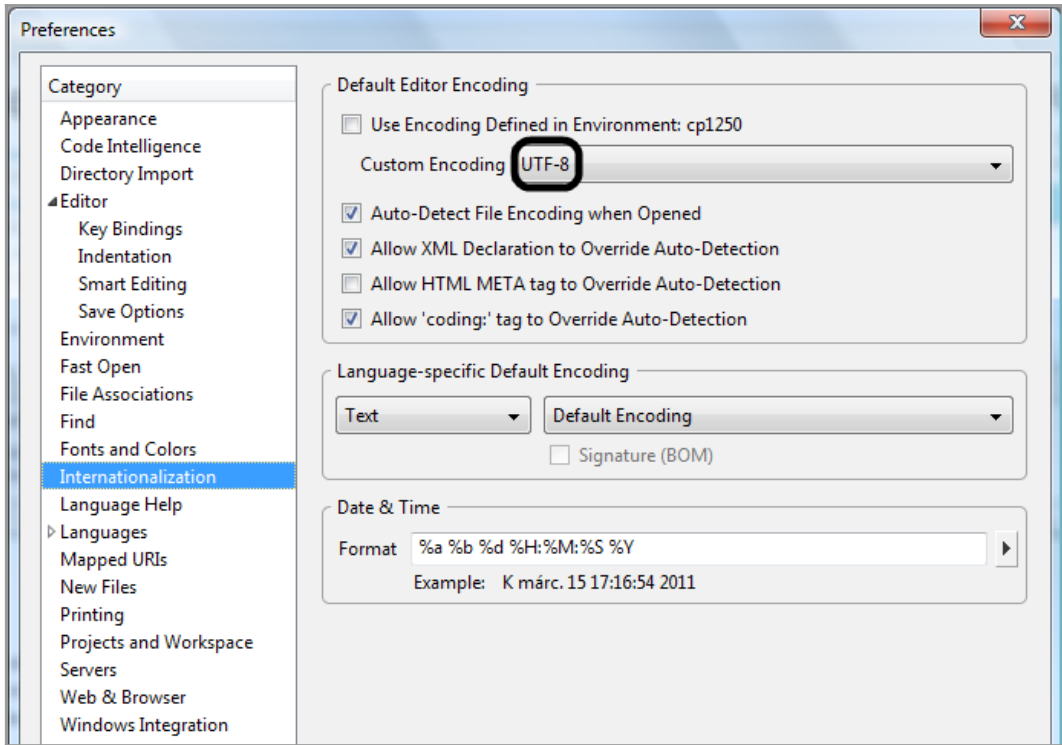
Preferences

Category
Appearance
Code Intelligence
Directory Import
Editor
Key Bindings
Indentation
Smart Editing
Save Options
Environment
Fast Open
File Associations
Find
Fonts and Colors
Internationalization
Language Help
Languages
Mapped URIs
New Files
Printing
Projects and Workspace
Servers
Web & Browser
Windows Integration

Default Editor Encoding
Use Encoding Defined in Environment: cp1250
Custom Encoding UTF-8
Auto-Detect File Encoding when Opened
Allow XML Declaration to Override Auto-Detection
Allow HTML META tag to Override Auto-Detection
Allow 'coding:' tag to Override Auto-Detection

Language-specific Default Encoding
Text
Default Encoding
Signature (BOM)

Date & Time
Format %a %b %d %H:%M:%S %Y
Example: K márc. 15 17:16:54 2011